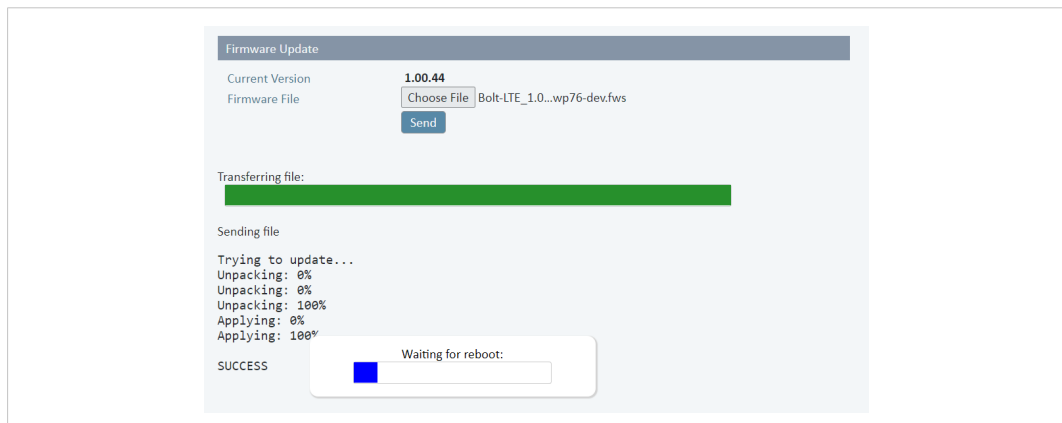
Firmware Update

Current Version 1.00.44

Firmware File Choose File Bolt-LTE_1.0...wp76-dev.fws

Send

Transferring file:

Sending file

Trying to update...
Unpacking: 0%
Unpacking: 0%
Unpacking: 100%
Applying: 0%
Applying: 100%

SUCCESS

Waiting for reboot: